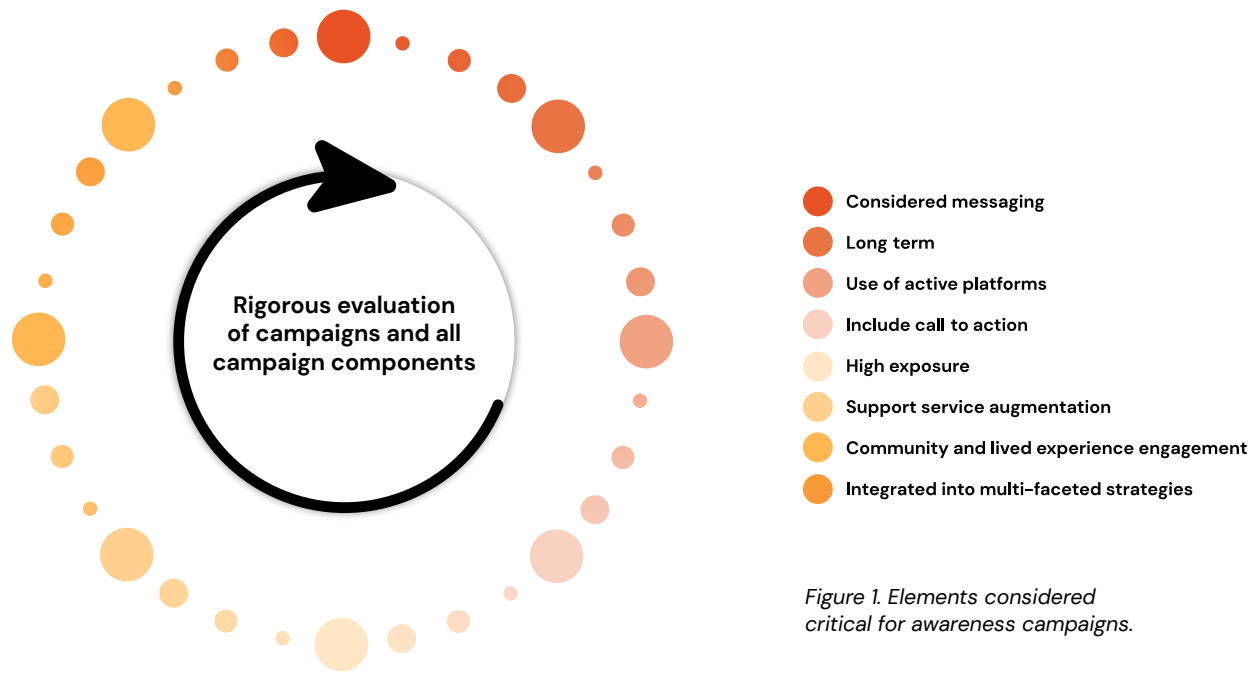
Rigorous evaluation of campaigns and all campaign components

Considered messaging
Long term
Use of active platforms
Include call to action
High exposure
Support service augmentation
Community and lived experience engagement
Integrated into multi-faceted strategies

Figure 1. Elements considered critical for awareness campaigns.